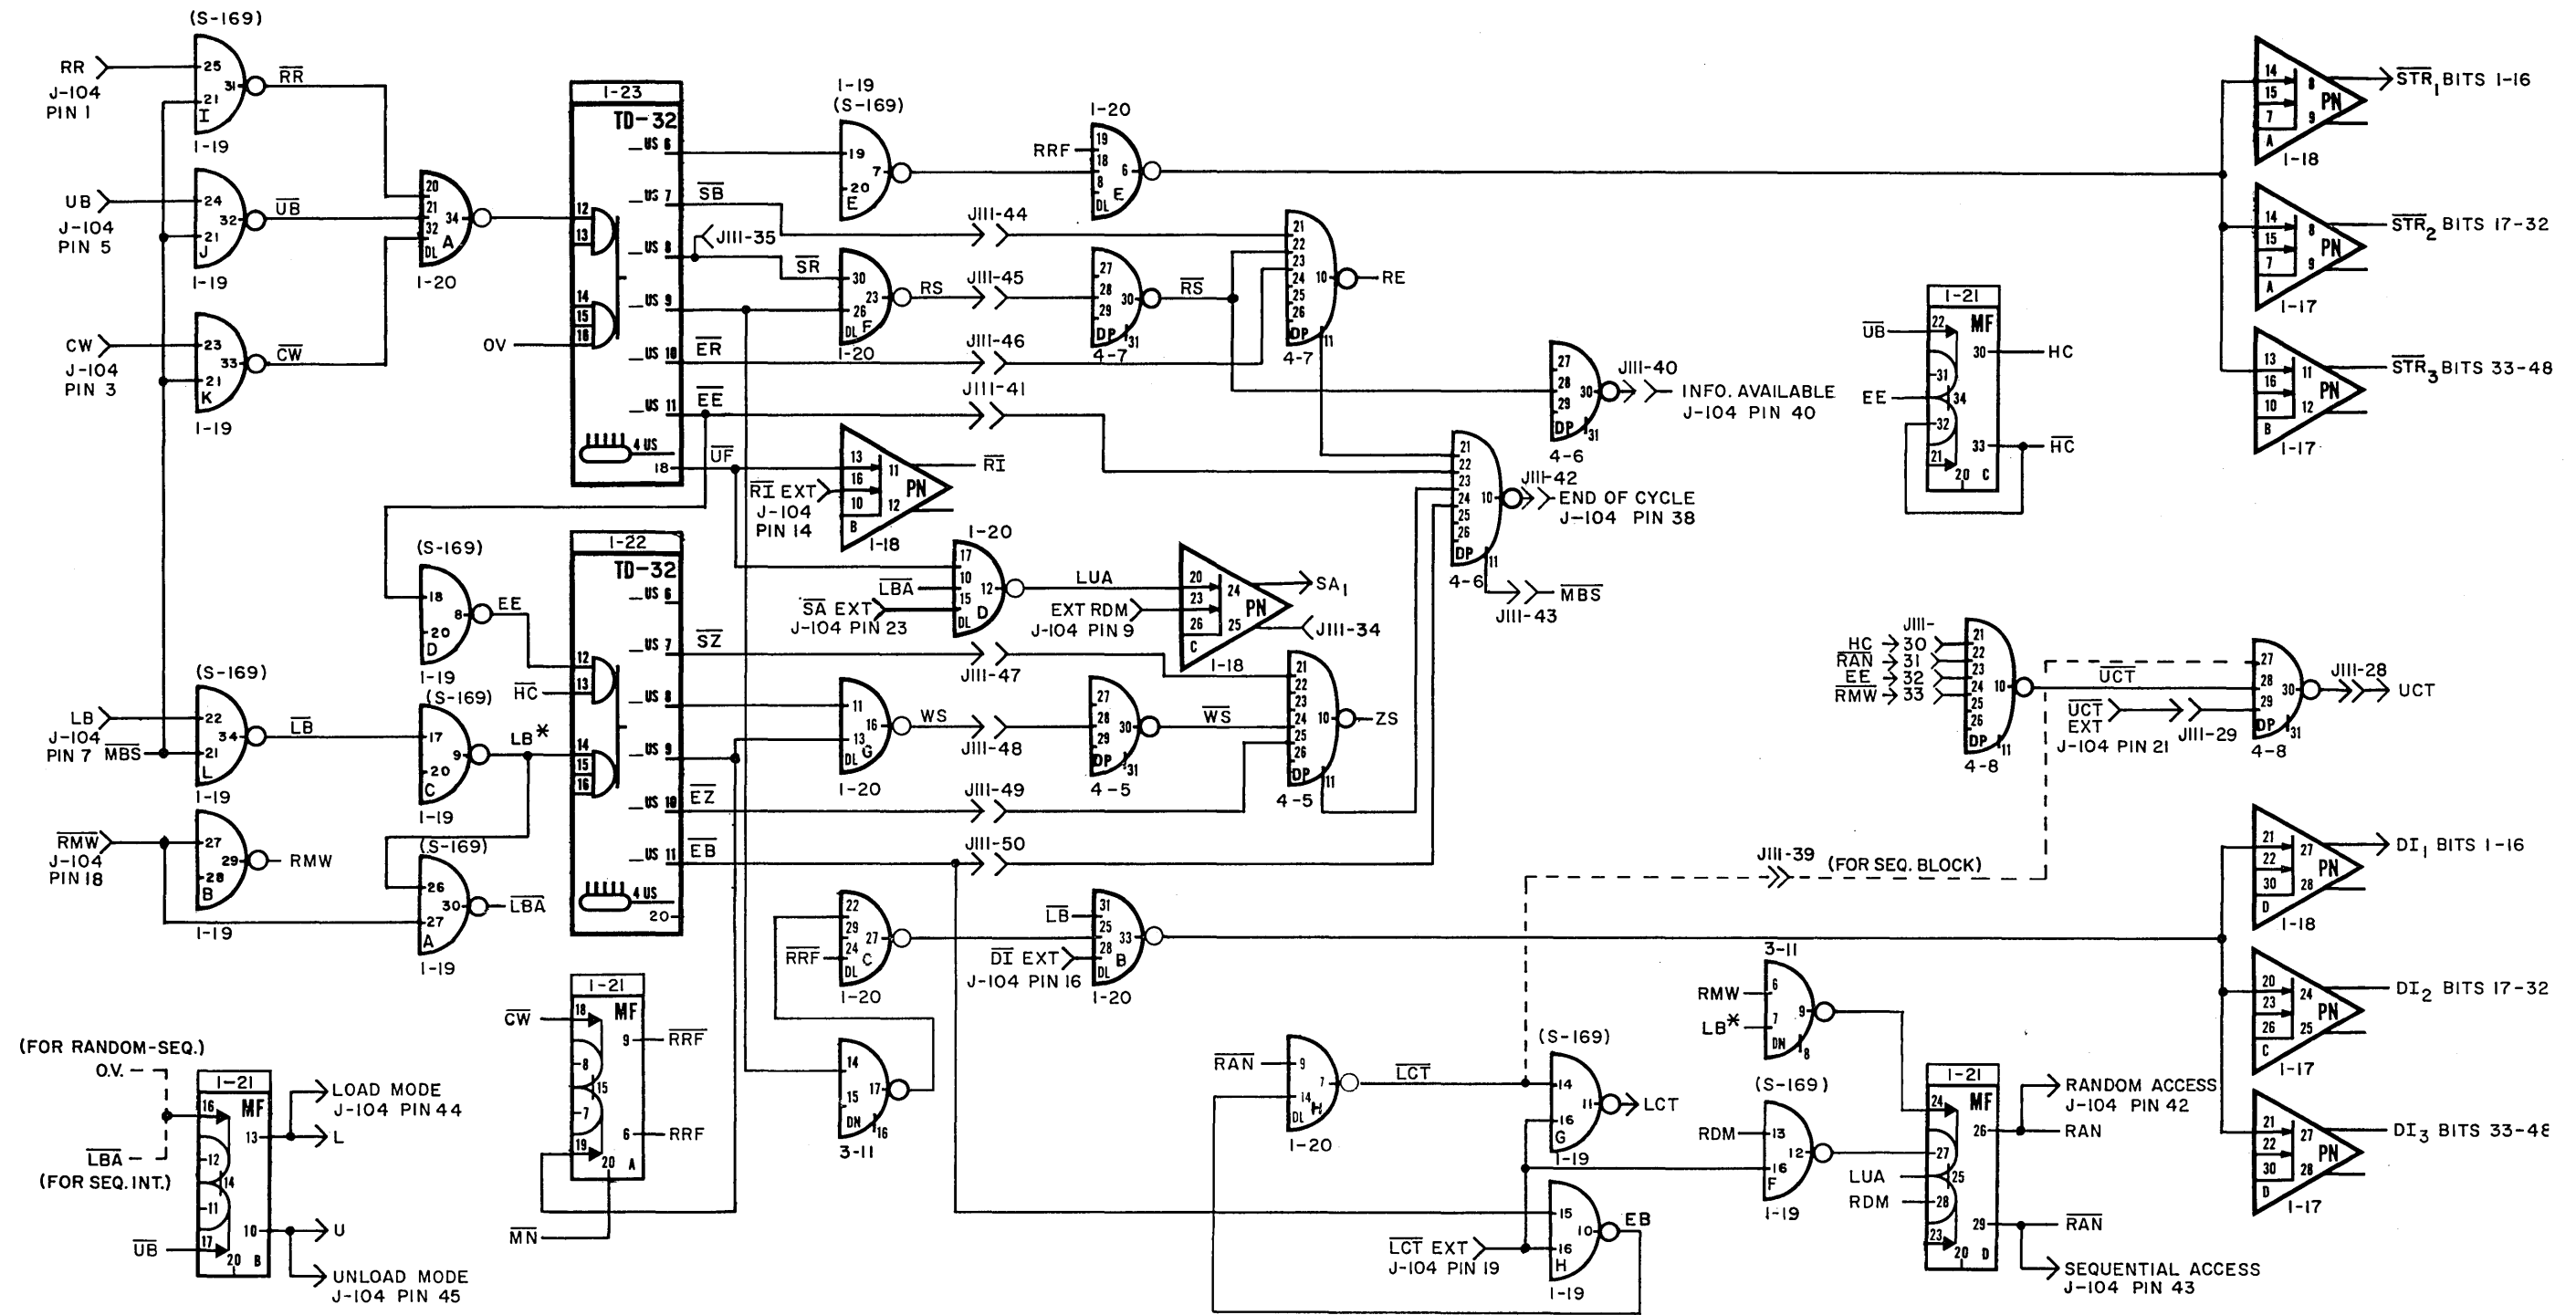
(S-169)
RR
J-104
PIN 1
25
21
31
I
$\overline{RR}$
1-19
UB
J-104
PIN 5
24
21
32
J
$\overline{UB}$
1-19
CW
J-104
PIN 3
23
21
33
K
$\overline{CW}$
1-19
20
21
32
DL
34
A
1-20
1-23
TD-32
US 6
US 7
US 8
US 9
US 10
US 11
4 US
18
12
13
14
15
16
OV
1-19
(S-169)
19
20
7
E
1-20
RRF
19
18
8
DL
6
E
$\overline{SB}$
JIII-35
$\overline{SR}$
30
26
23
DL
F
RS
1-20
JIII-44
JIII-45
27
28
29
30
DP
31
4-7
$\overline{RS}$
21
22
23
24
25
26
DP
10
11
RE
4-7
$\overline{ER}$
JIII-46
$\overline{EE}$
JIII-41
27
28
29
30
DP
31
JIII-40
INFO. AVAILABLE
J-104 PIN 40
4-6
$\overline{UF}$
13
16
10
B
11
12
PN
$\overline{RI}$
$\overline{RI}$ EXT
J-104
PIN 14
1-18
21
22
23
24
25
26
DP
10
11
JIII-42
END OF CYCLE
J-104 PIN 38
4-6
JIII-43
$\overline{MBS}$
(S-169)
18
20
8
D
EE
1-19
1-22
TD-32
US 6
US 7
US 8
US 9
US 10
US 11
4 US
20
12
13
14
15
16
$\overline{HC}$
1-20
17
10
15
DL
12
D
$\overline{LBA}$
$\overline{SA}$ EXT
J-104 PIN 23
LUA
20
23
26
C
24
25
PN
$SA_1$
EXT RDM
J-104 PIN 9
JIII-34
1-18
$\overline{SZ}$
JIII-47
11
13
16
G
DL
WS
1-20
JIII-48
27
28
29
30
DP
31
4-5
$\overline{WS}$
21
22
23
24
25
26
DP
10
11
ZS
4-5
$\overline{EZ}$
JIII-49
$\overline{EB}$
JIII-50
(S-169)
LB
J-104
PIN 7
$\overline{MBS}$
22
21
34
L
$\overline{LB}$
1-19
(S-169)
17
20
9
C
LB*
1-19
$\overline{RMW}$
J-104
PIN 18
27
28
29
B
RMW
1-19
(S-169)
26
27
30
A
$\overline{LBA}$
1-19
14
8
15
PN
$\overline{STR}_1$ BITS 1-16
A
1-18
14
15
7
8
9
A
PN
$\overline{STR}_2$ BITS 17-32
1-17
13
16
10
11
12
B
PN
$\overline{STR}_3$ BITS 33-48
1-17
1-21
MF
$\overline{UB}$
22
31
34
32
21
20
C
30
33
HC
$\overline{HC}$
EE
JIII-
HC 30
$\overline{RAN}$ 31
$\overline{EE}$ 32
$\overline{RMW}$ 33
21
22
23
24
25
26
DP
10
11
4-8
$\overline{UCT}$
$\overline{UCT}$
EXT
J-104 PIN 21
JIII-29
27
28
29
30
DP
31
JIII-28
UCT
4-8
JIII-39
(FOR SEQ. BLOCK)
21
22
30
27
28
D
PN
$DI_1$ BITS 1-16
1-18
20
23
26
24
25
C
PN
$DI_2$ BITS 17-32
1-17
21
22
30
27
28
D
PN
$DI_3$ BITS 33-48
1-17
22
29
24
27
DL
C
1-20
$\overline{RRF}$
$\overline{LB}$
31
25
28
33
DL
B
$\overline{DI}$ EXT
J-104 PIN 16
1-20
14
15
17
DN
16
3-11
3-11
RMW
6
LB*
7
9
DN
8
(S-169)
RDM
13
16
12
F
1-19
(S-169)
14
16
11
G
LCT
1-19
$\overline{RAN}$
9
14
7
DL
H
$\overline{LCT}$
1-20
15
16
10
H
EB
$\overline{LCT}$ EXT
J-104 PIN 19
1-19
1-21
MF
24
27
25
28
23
20
D
LUA
RDM
26
29
RANDOM ACCESS
J-104 PIN 42
RAN
$\overline{RAN}$
SEQUENTIAL ACCESS
J-104 PIN 43
1-21
MF
$\overline{CW}$
18
8
15
7
19
20
A
9
6
$\overline{RRF}$
RRF
$\overline{MN}$
(FOR RANDOM-SEQ.)
O.V.
$\overline{LBA}$
(FOR SEQ. INT.)
1-21
MF
16
12
14
11
17
20
B
13
10
$\overline{UB}$
LOAD MODE
J-104 PIN 44
L
U
UNLOAD MODE
J-104 PIN 45